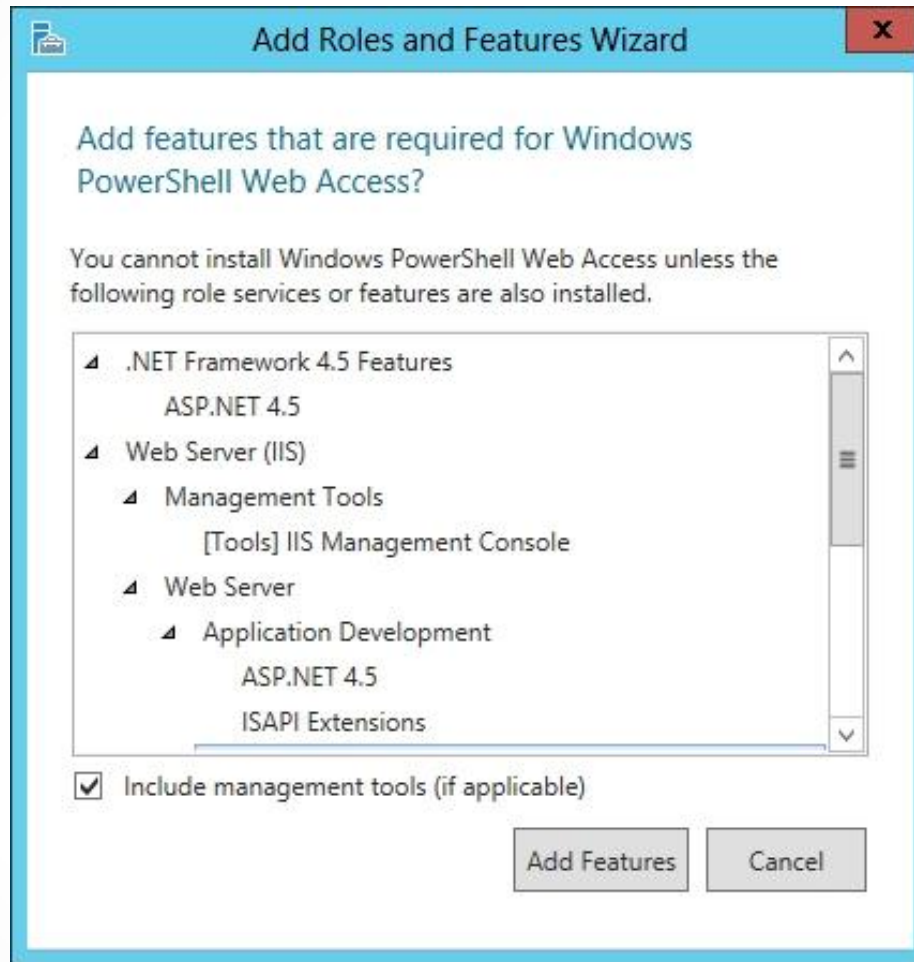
Add Roles and Features Wizard

Add features that are required for Windows PowerShell Web Access?

You cannot install Windows PowerShell Web Access unless the following role services or features are also installed.

.NET Framework 4.5 Features
ASP.NET 4.5
Web Server (IIS)
Management Tools
[Tools] IIS Management Console
Web Server
Application Development
ASP.NET 4.5
ISAPI Extensions

Include management tools (if applicable)

Add Features
Cancel